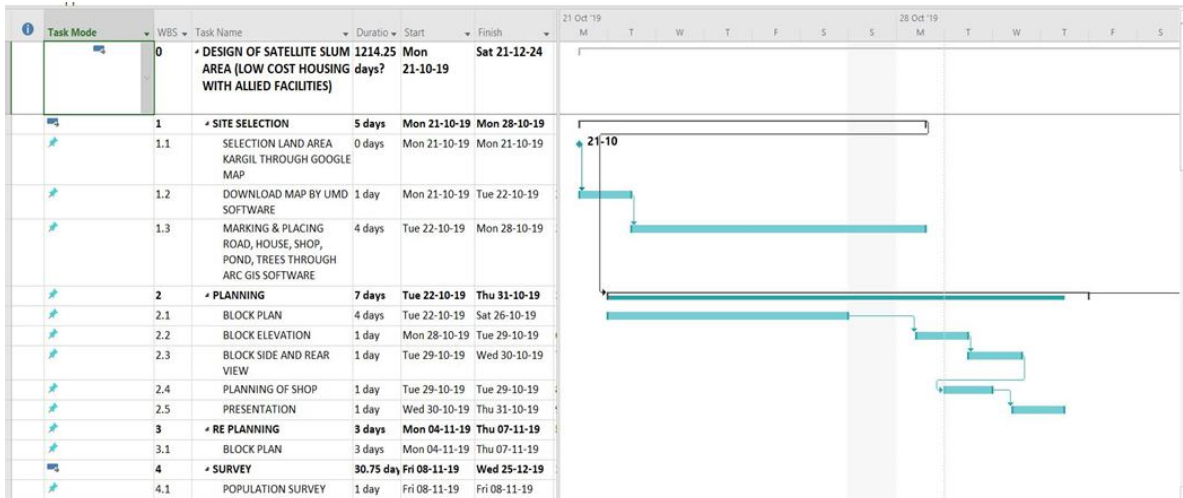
| Task Mode | WBS | Task Name | Duration | Start | Finish |
|---|---|---|---|---|---|
| | 0 | DESIGN OF SATELLITE SLUM AREA (LOW COST HOUSING WITH ALLIED FACILITIES) | 1214.25 days? | Mon 21-10-19 | Sat 21-12-24 |
| | 1 | SITE SELECTION | 5 days | Mon 21-10-19 | Mon 28-10-19 |
| | 1.1 | SELECTION LAND AREA KARGIL THROUGH GOOGLE MAP | 0 days | Mon 21-10-19 | Mon 21-10-19 |
| | 1.2 | DOWNLOAD MAP BY UMD SOFTWARE | 1 day | Mon 21-10-19 | Tue 22-10-19 |
| | 1.3 | MARKING & PLACING ROAD, HOUSE, SHOP, POND, TREES THROUGH ARC GIS SOFTWARE | 4 days | Tue 22-10-19 | Mon 28-10-19 |
| | 2 | PLANNING | 7 days | Tue 22-10-19 | Thu 31-10-19 |
| | 2.1 | BLOCK PLAN | 4 days | Tue 22-10-19 | Sat 26-10-19 |
| | 2.2 | BLOCK ELEVATION | 1 day | Mon 28-10-19 | Tue 29-10-19 |
| | 2.3 | BLOCK SIDE AND REAR VIEW | 1 day | Tue 29-10-19 | Wed 30-10-19 |
| | 2.4 | PLANNING OF SHOP | 1 day | Tue 29-10-19 | Tue 29-10-19 |
| | 2.5 | PRESENTATION | 1 day | Wed 30-10-19 | Thu 31-10-19 |
| | 3 | RE PLANNING | 3 days | Mon 04-11-19 | Thu 07-11-19 |
| | 3.1 | BLOCK PLAN | 3 days | Mon 04-11-19 | Thu 07-11-19 |
| | 4 | SURVEY | 30.75 day | Fri 08-11-19 | Wed 25-12-19 |
| | 4.1 | POPULATION SURVEY | 1 day | Fri 08-11-19 | Fri 08-11-19 |

21 Oct '19
M T W T F S S
28 Oct '19
M T W T F S

21-10